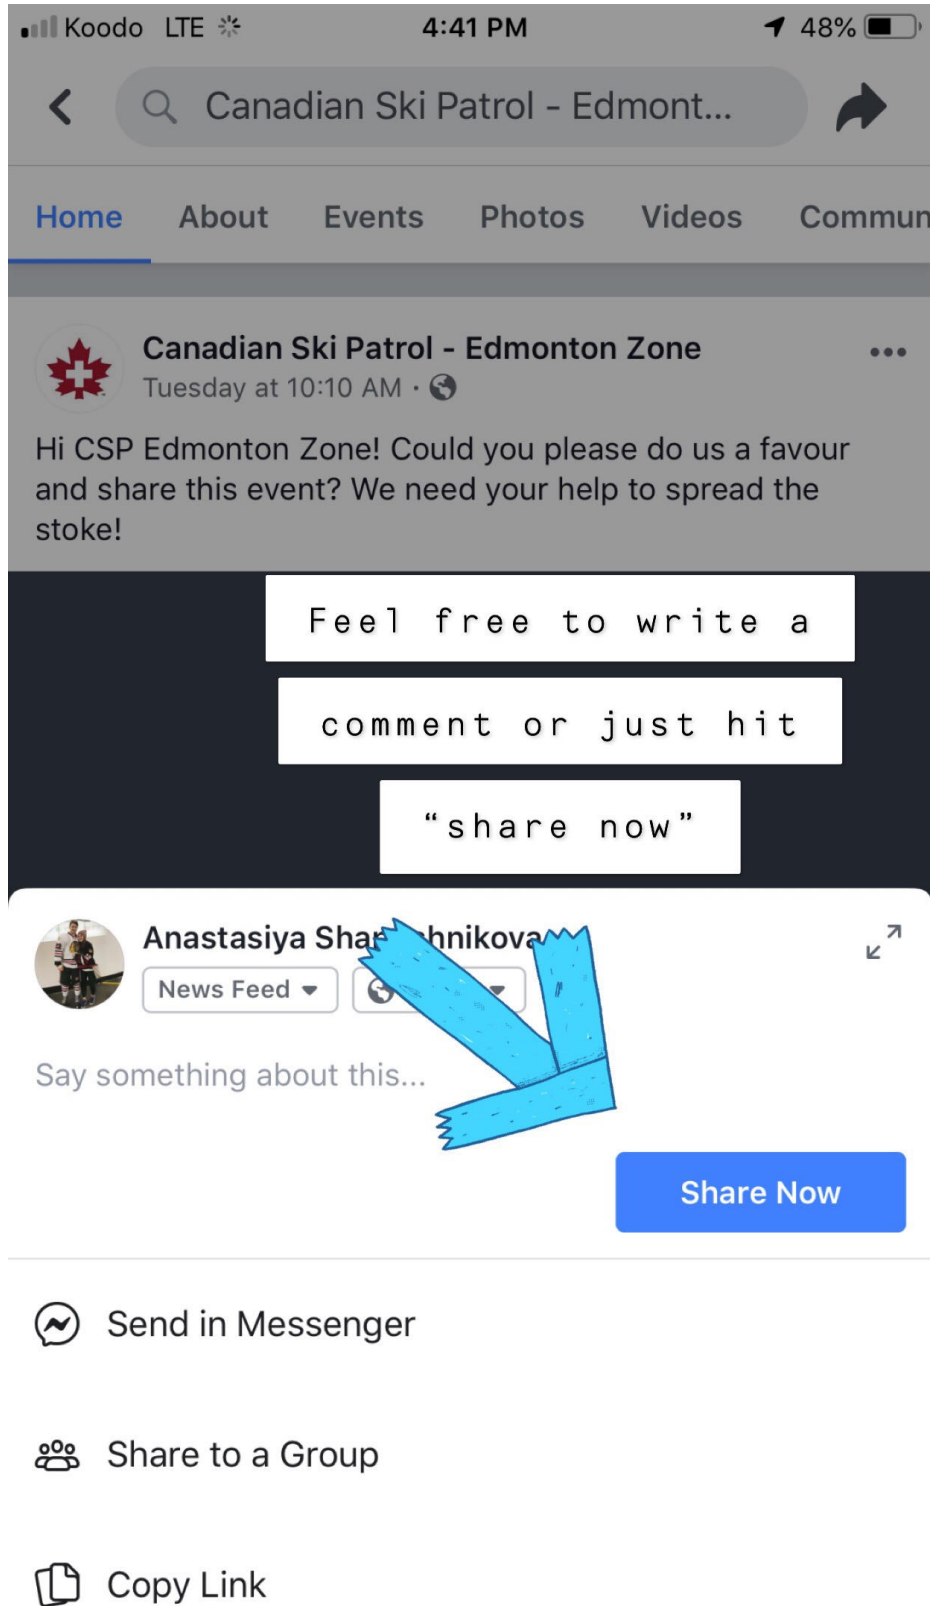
Koodo LTE 4:41 PM 48%

Canadian Ski Patrol - Edmont...

Home About Events Photos Videos Commun

Canadian Ski Patrol - Edmonton Zone
Tuesday at 10:10 AM ·

Hi CSP Edmonton Zone! Could you please do us a favour and share this event? We need your help to spread the stoke!

Feel free to write a

comment or just hit

"share now"

Anastasiya Sha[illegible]hnikova

News Feed

Say something about this...

Share Now

Send in Messenger

Share to a Group

Copy Link